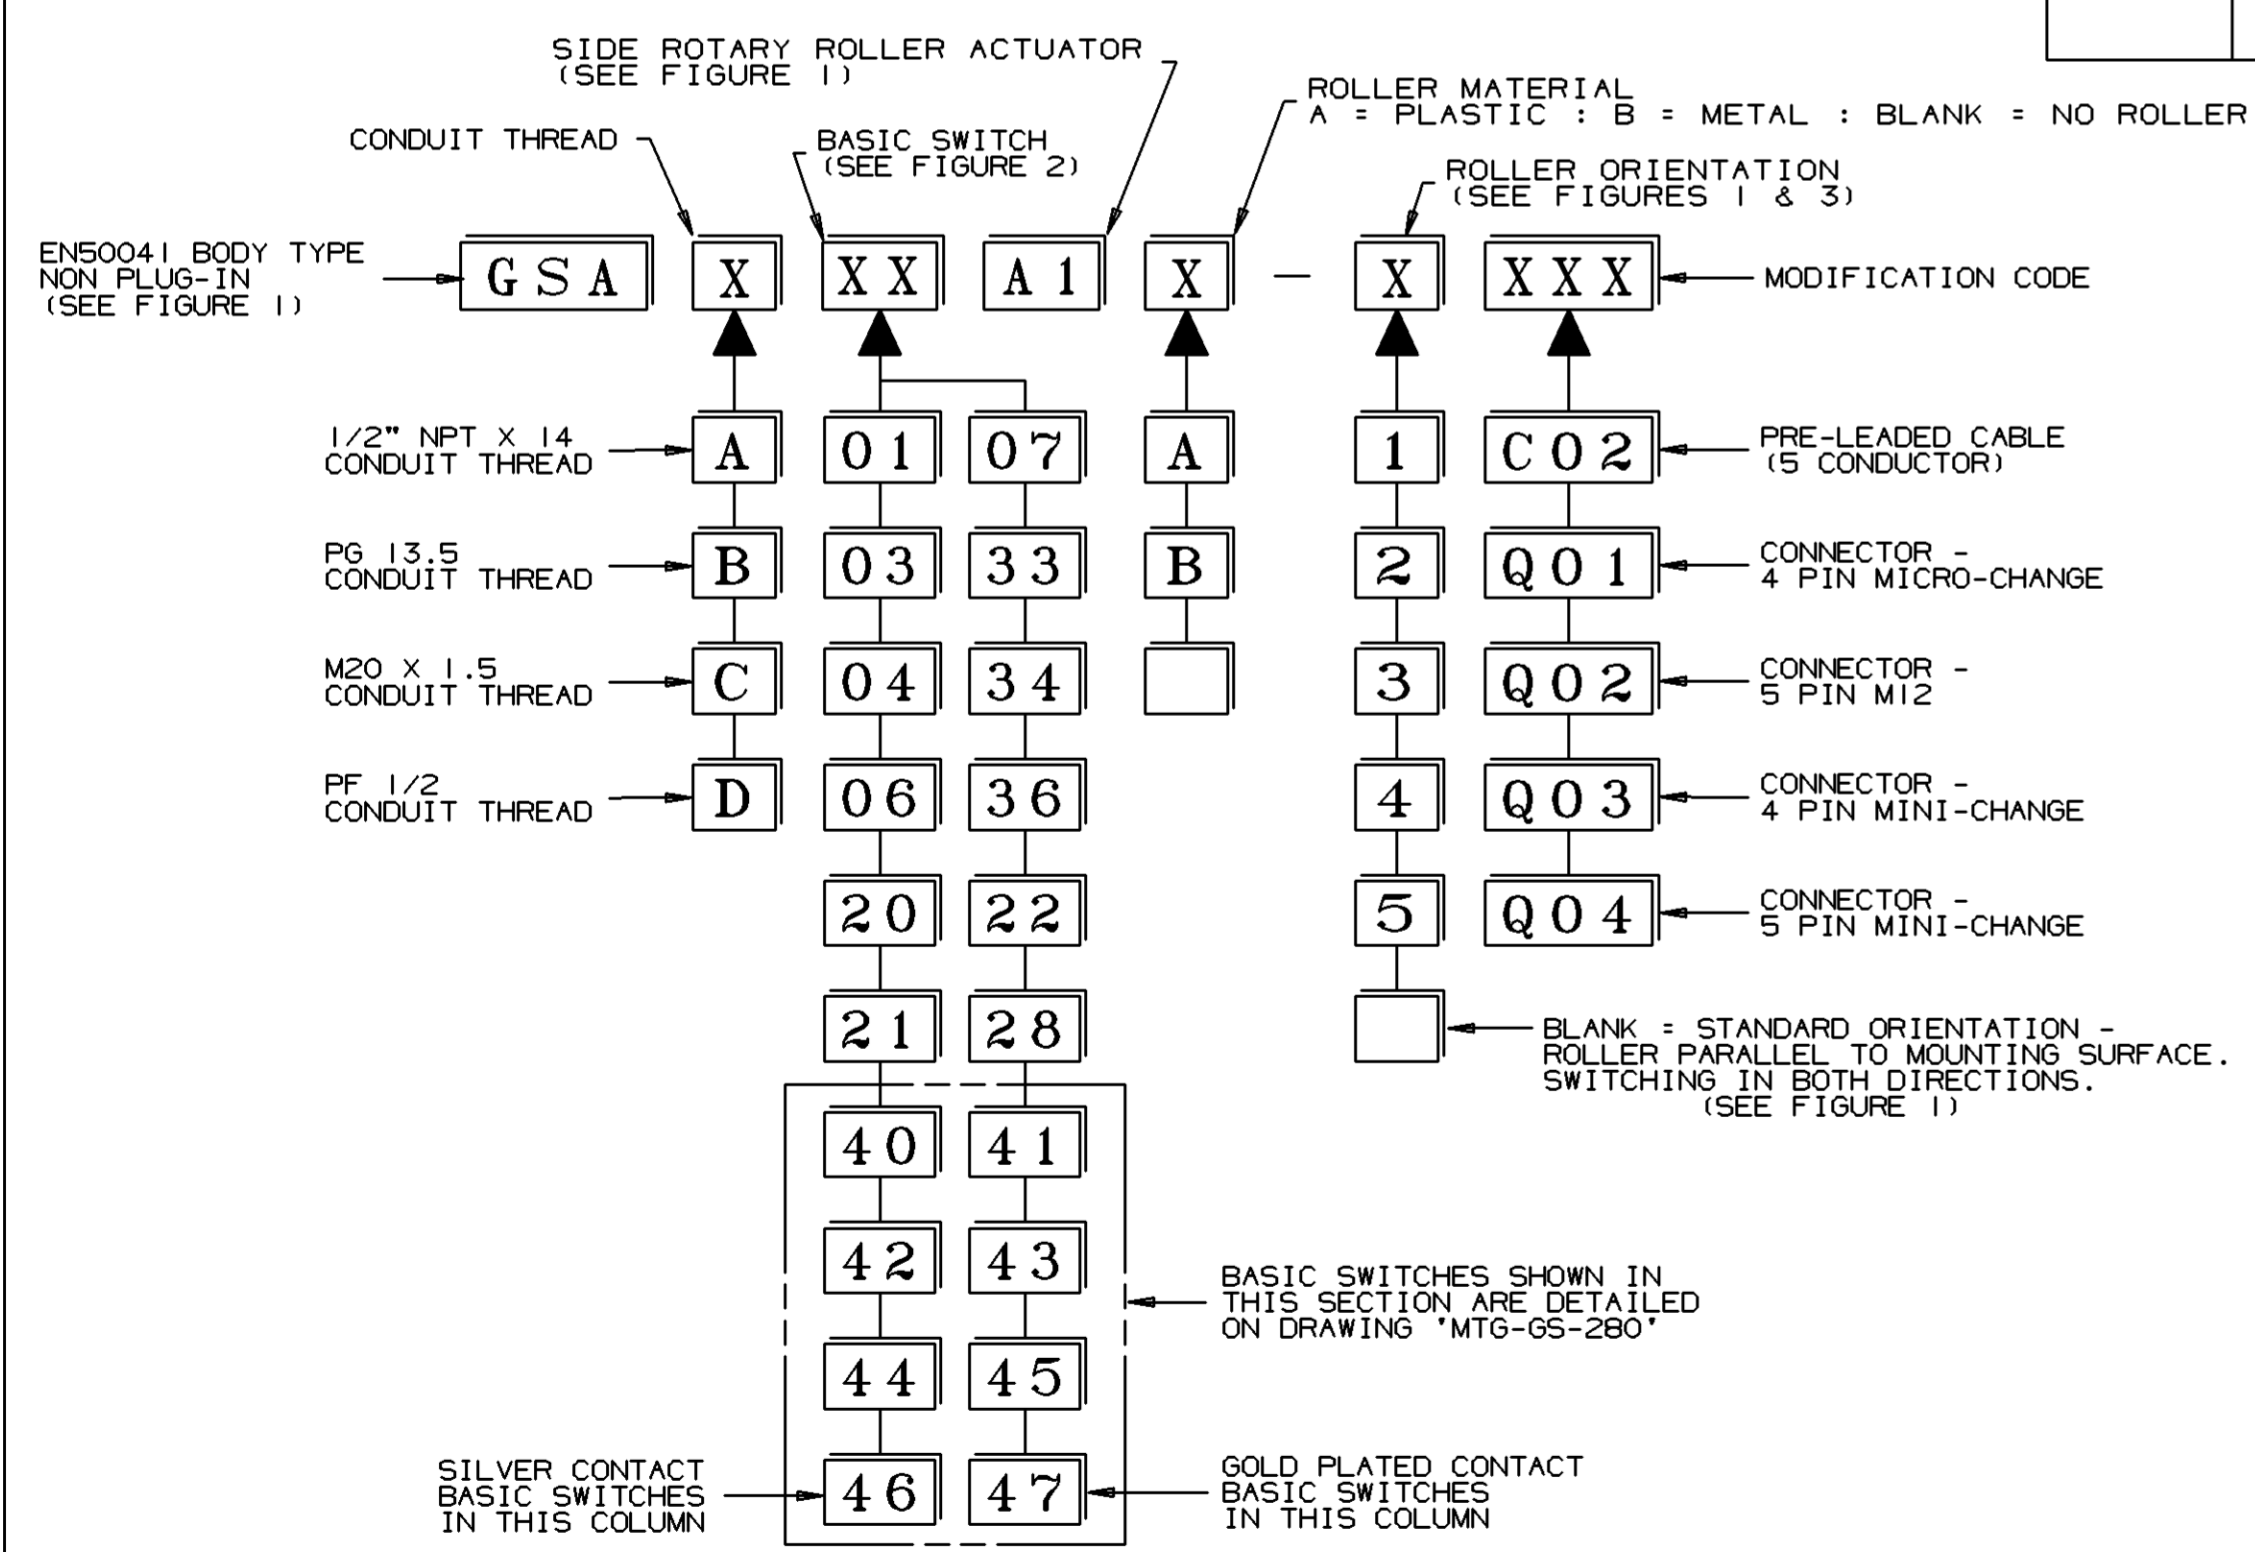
SIDE ROTARY ROLLER ACTUATOR (SEE FIGURE 1)

ROLLER MATERIAL
A = PLASTIC : B = METAL : BLANK = NO ROLLER

CONDUIT THREAD

BASIC SWITCH (SEE FIGURE 2)

ROLLER ORIENTATION (SEE FIGURES 1 & 3)

EN50041 BODY TYPE NON PLUG-IN (SEE FIGURE 1)

GSA X XX A1 X — X XXX

MODIFICATION CODE

1/2" NPT X 14 CONDUIT THREAD
A

PG 13.5 CONDUIT THREAD
B

M20 X 1.5 CONDUIT THREAD
C

PF 1/2 CONDUIT THREAD
D

01 07
03 33
04 34
06 36
20 22
21 28
40 41
42 43
44 45
46 47

A
B

1
2
3
4
5

C02 PRE-LEADED CABLE (5 CONDUCTOR)
Q01 CONNECTOR - 4 PIN MICRO-CHANGE
Q02 CONNECTOR - 5 PIN M12
Q03 CONNECTOR - 4 PIN MINI-CHANGE
Q04 CONNECTOR - 5 PIN MINI-CHANGE

BLANK = STANDARD ORIENTATION - ROLLER PARALLEL TO MOUNTING SURFACE. SWITCHING IN BOTH DIRECTIONS. (SEE FIGURE 1)

BASIC SWITCHES SHOWN IN THIS SECTION ARE DETAILED ON DRAWING 'MTG-GS-280'

SILVER CONTACT BASIC SWITCHES IN THIS COLUMN

GOLD PLATED CONTACT BASIC SWITCHES IN THIS COLUMN